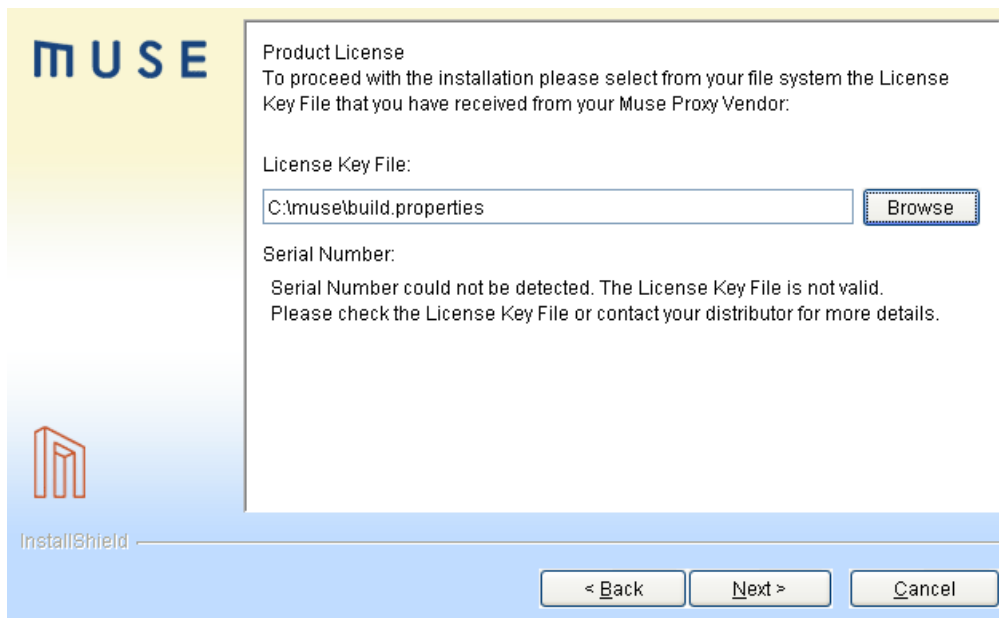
MUSE

Product License
To proceed with the installation please select from your file system the License Key File that you have received from your Muse Proxy Vendor:

License Key File:

C:\muse\build.properties

Browse

Serial Number:

Serial Number could not be detected. The License Key File is not valid.
Please check the License Key File or contact your distributor for more details.

InstallShield

< Back

Next >

Cancel